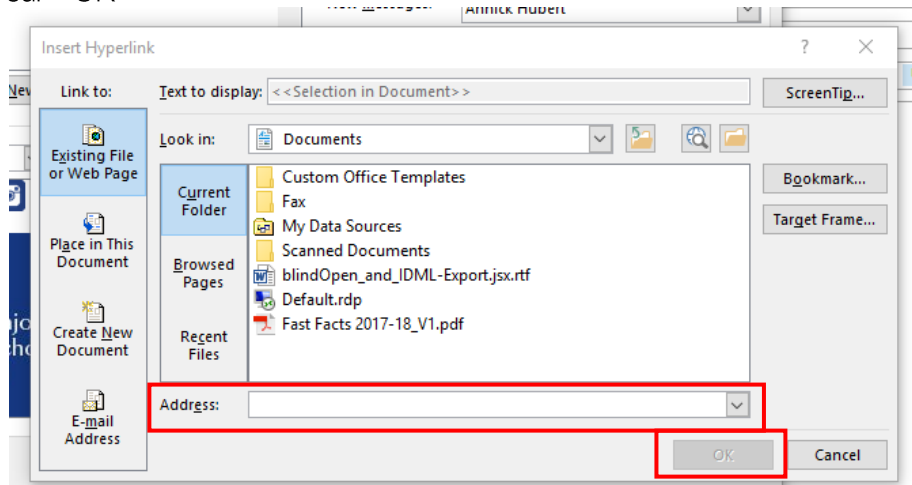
Annick Hubert

Insert Hyperlink

?

Link to:

Text to display: <<Selection in Document>>

ScreenTip...

Existing File or Web Page

Look in: Documents

Current Folder

Custom Office Templates
Fax
My Data Sources
Scanned Documents
blindOpen_and_IDML-Export.jsx.rtf
Default.rdp
Fast Facts 2017-18_V1.pdf

Bookmark...

Target Frame...

Place in This Document

Browsed Pages

Create New Document

Recent Files

E-mail Address

Address:

OK

Cancel